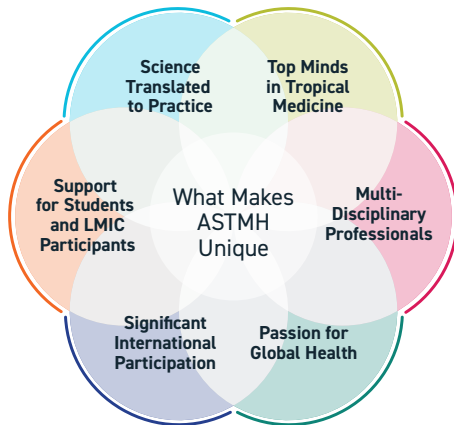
Science Translated to Practice

Top Minds in Tropical Medicine

Multi-Disciplinary Professionals

Passion for Global Health

Significant International Participation

Support for Students and LMIC Participants

What Makes ASTMH Unique